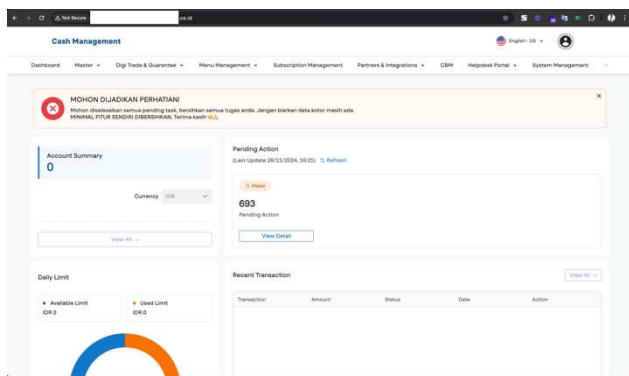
Not Secure co.id

Cash Management

English - US

Dashboard Master Digi Trade & Guarantee Menu Management Subscription Management Partners & Integrations CBM Helpdesk Portal System Management

MOHON DIJADIKAN PERHATIAN!

Mohon diselesaikan semua pending task, bersihkan semua tugas anda. Jangan biarkan data kotor masih ada. MINIMAL FITUR SENDIRI DIBERSIHKAN. Terima kasih 🙏

Account Summary

0

Currency IDR

View All

Pending Action

(Last Update 28/11/2024, 16:25) Refresh

Maker

693

Pending Action

View Detail

Daily Limit

Available Limit
IDR 0

Used Limit
IDR 0

Recent Transaction

View All

| Transaction | Amount | Status | Date | Action |
|---|---|---|---|---|